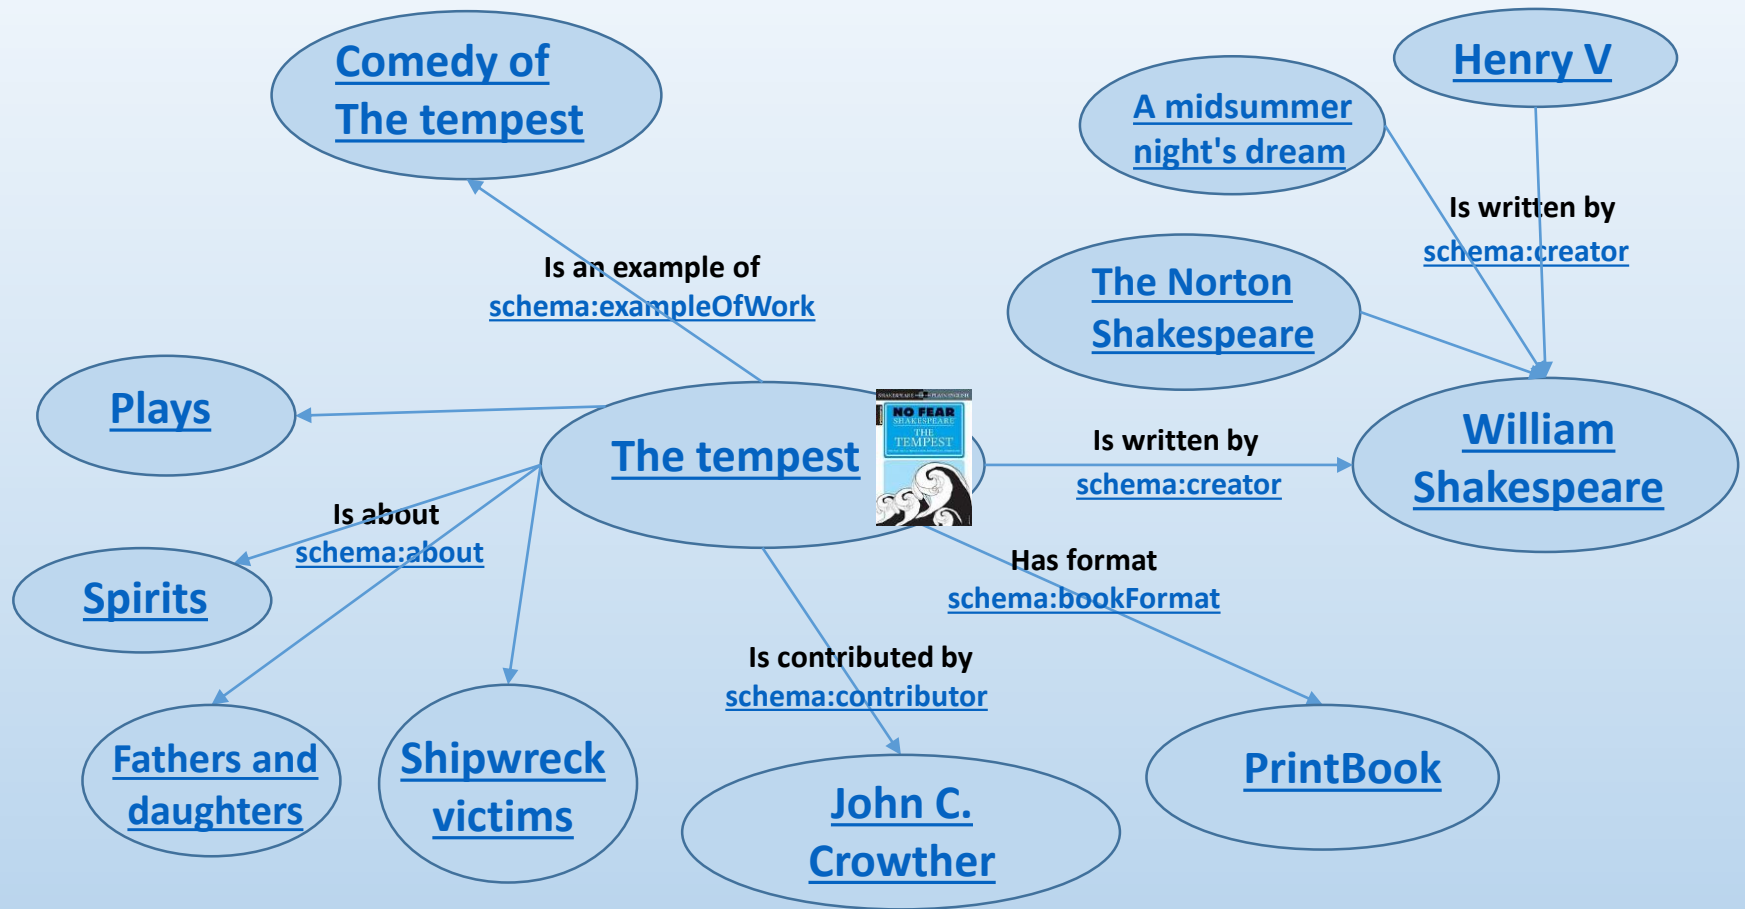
Comedy of The tempest

Henry V

A midsummer night's dream

Is written by
schema:creator

Is an example of
schema:exampleOfWork

The Norton Shakespeare

Plays

The tempest

NO FEAR SHAKESPEARE
THE TEMPEST

Is written by
schema:creator

William Shakespeare

Is about
schema:about

Spirits

Has format
schema:bookFormat

Is contributed by
schema:contributor

Fathers and daughters

Shipwreck victims

John C. Crowther

PrintBook